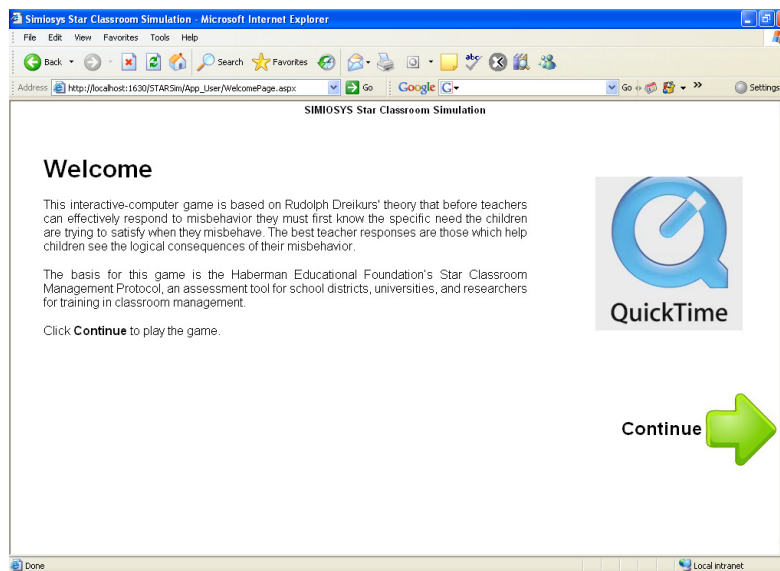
Simiosys Star Classroom Simulation - Microsoft Internet Explorer

File Edit View Favorites Tools Help

Back Search Favorites

Address http://localhost:1630/STARSim/App_User/WelcomePage.aspx Go Google G Go Settings

SIMIOSYS Star Classroom Simulation

Welcome

This interactive-computer game is based on Rudolph Dreikurs' theory that before teachers can effectively respond to misbehavior they must first know the specific need the children are trying to satisfy when they misbehave. The best teacher responses are those which help children see the logical consequences of their misbehavior.

The basis for this game is the Haberman Educational Foundation's Star Classroom Management Protocol, an assessment tool for school districts, universities, and researchers for training in classroom management.

Click **Continue** to play the game.

QuickTime

Continue

Done

Local intranet